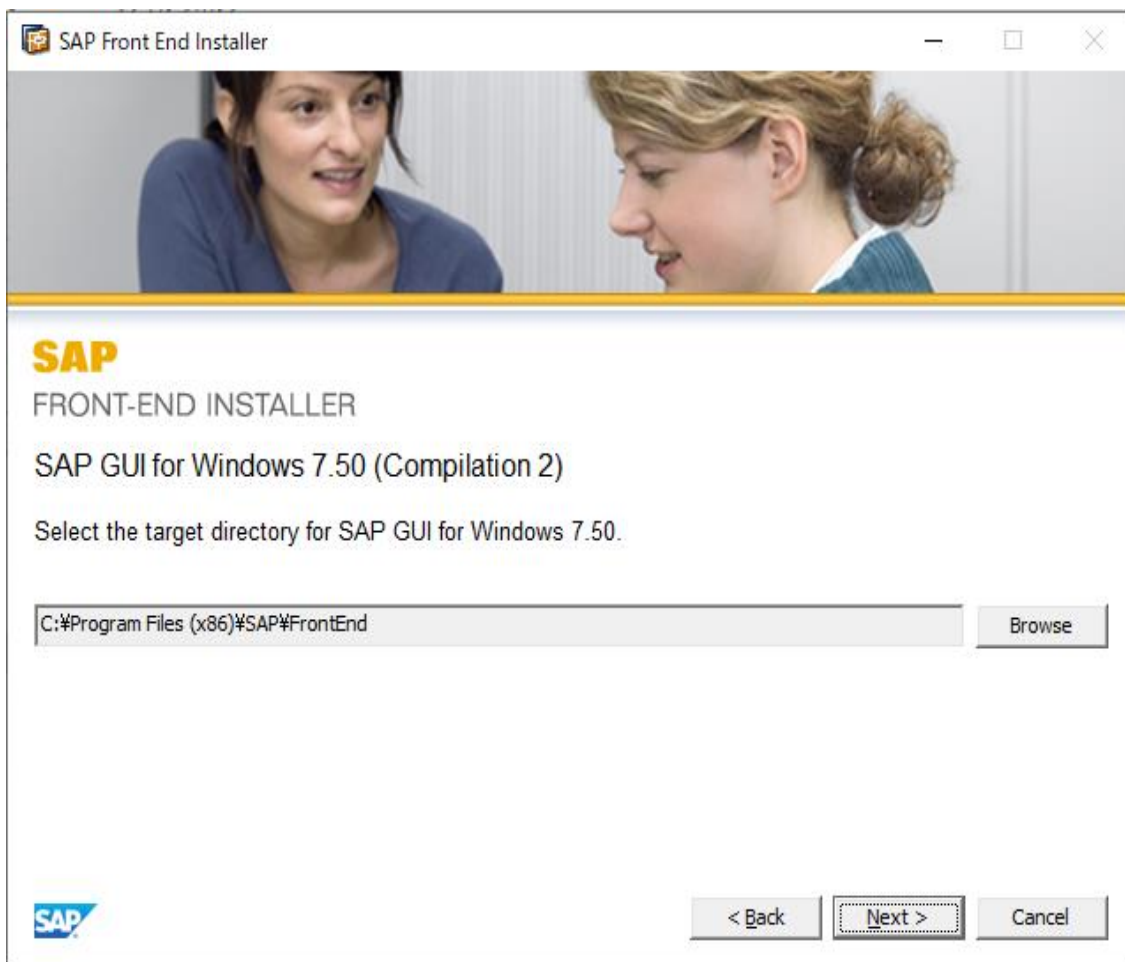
SAP Front End Installer

SAP
FRONT-END INSTALLER

SAP GUI for Windows 7.50 (Compilation 2)

Select the target directory for SAP GUI for Windows 7.50.

C:¥Program Files (x86)¥SAP¥FrontEnd

Browse

SAP

< Back

Next >

Cancel